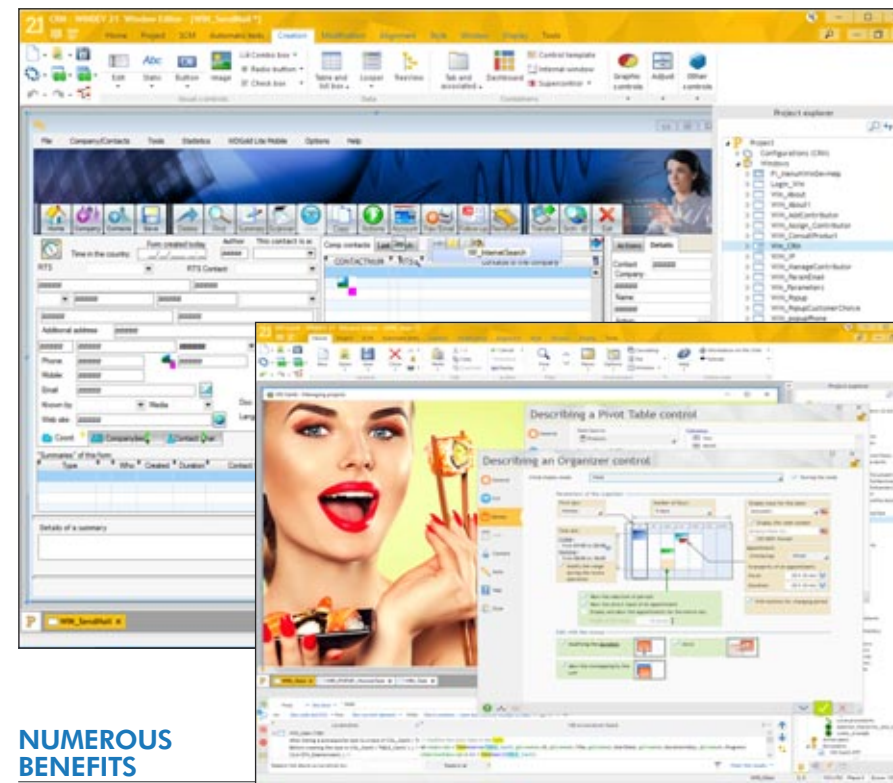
CRM - WINDEV 21 Window Editor - [WIN_SendMail *]

Home Project SCM Automatic tests Creation Modification Alignment Style Window Display Tools

Edit Static Button Image List Combo box Radio button Check box Table and list box Looper Treeview Tab and associated Dashboard Control template Internal window Supercontrol Graphic controls Adjust Other controls

Usual controls Data Containers

Project explorer

Project
Configurations (CRM)
Windows
PI_VersionWinDevHelp
Login_Win
WIN_About
WIN_About1
WIN_AddContributor
WIN_Assign_Contributor
WIN_ConsultProduct
WIN_CRM
WIN_IP
WIN_ManageContributor
WIN_ParamEmail
WIN_Parameters
WIN_Popup
WIN_PopupCustomerChoice
WIN_PopupPhone

File Company/Contacts Tools Statistics WDGold Lite Mobile Options Help

Home Company Contacts Save Delete Find Summary Organizer Copy Actions Account Your Email Follow up Transfer Scan Exit

Time in the country: Form created today Author This contact is at

RTS RTS Contact

Additional address

Phone Mobile Email Known by Media Web site

Count Company/Site Contact Over

"Summaries" of the form
Type Who Created Duration Contact

Details of a summary

Comp contacts Last

CONTACTNUM RTS

SR_InternetSearch

Actions Details

Contact Company Name

WIN_SendMail

Describing a Pivot Table control

Describing an Organizer control

NUMEROUS BENEFITS